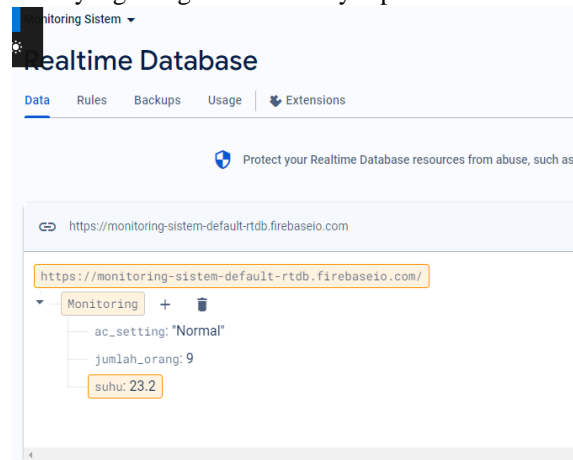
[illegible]
Monitoring Sistem
Realtime Database
Data Rules Backups Usage Extensions
Protect your Realtime Database resources from abuse, such as
https://monitoring-sistem-default-rtdb.firebaseio.com
https://monitoring-sistem-default-rtdb.firebaseio.com/
Monitoring + 
ac_setting: "Normal"
jumlah_orang: 9
suhu: 23.2